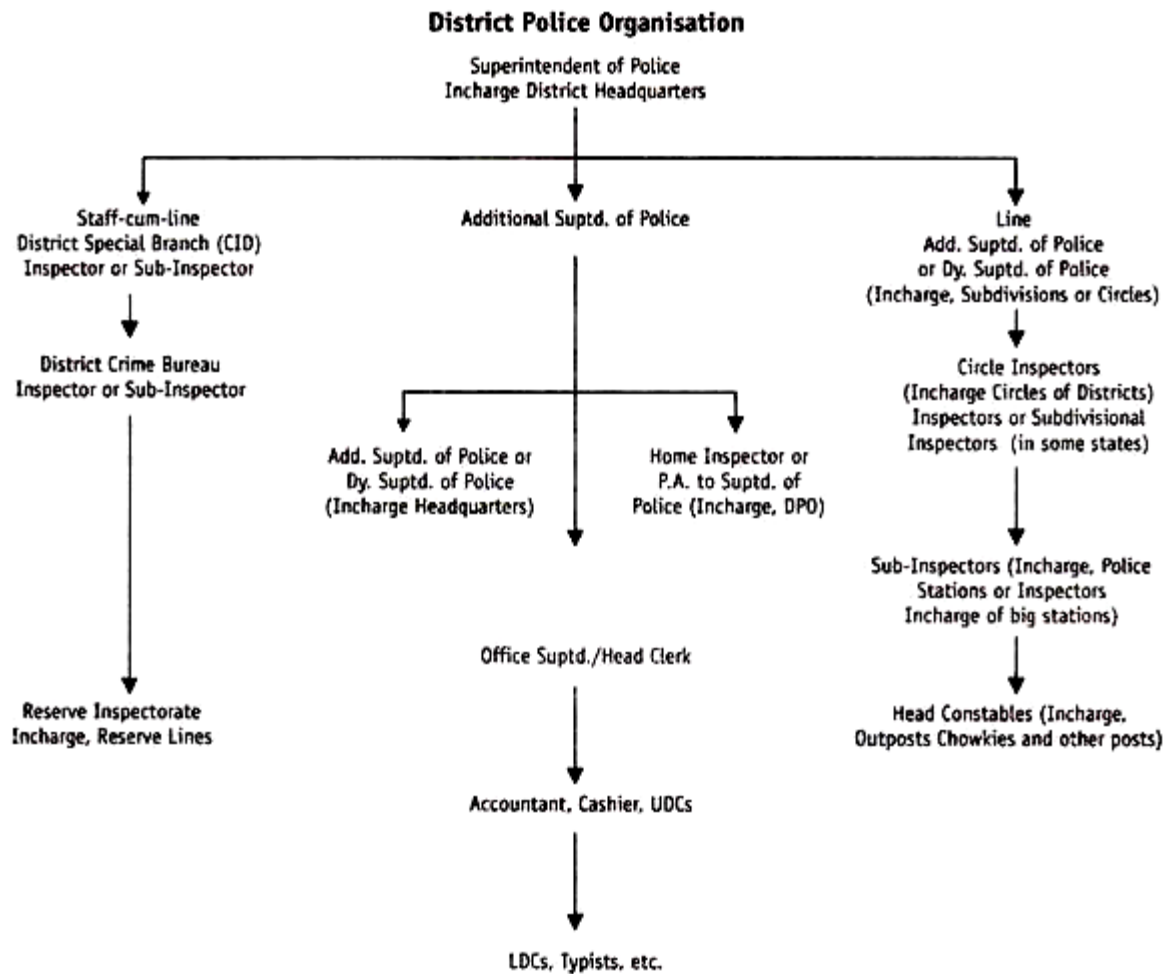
District Police Organisation

Superintendent of Police
Incharge District Headquarters

Staff-cum-line
District Special Branch (CID)
Inspector or Sub-Inspector

District Crime Bureau
Inspector or Sub-Inspector

Reserve Inspectorate
Incharge, Reserve Lines

Additional Suptd. of Police

Add. Suptd. of Police or
Dy. Suptd. of Police
(Incharge Headquarters)

Home Inspector or
P.A. to Suptd. of
Police (Incharge, DPO)

Office Suptd./Head Clerk

Accountant, Cashier, UDCs

LDCs, Typists, etc.

Line
Add. Suptd. of Police
or Dy. Suptd. of Police
(Incharge, Subdivisions or Circles)

Circle Inspectors
(Incharge Circles of Districts)
Inspectors or Subdivisional
Inspectors (in some states)

Sub-Inspectors (Incharge, Police
Stations or Inspectors
Incharge of big stations)

Head Constables (Incharge.
Outposts Chowkies and other posts)